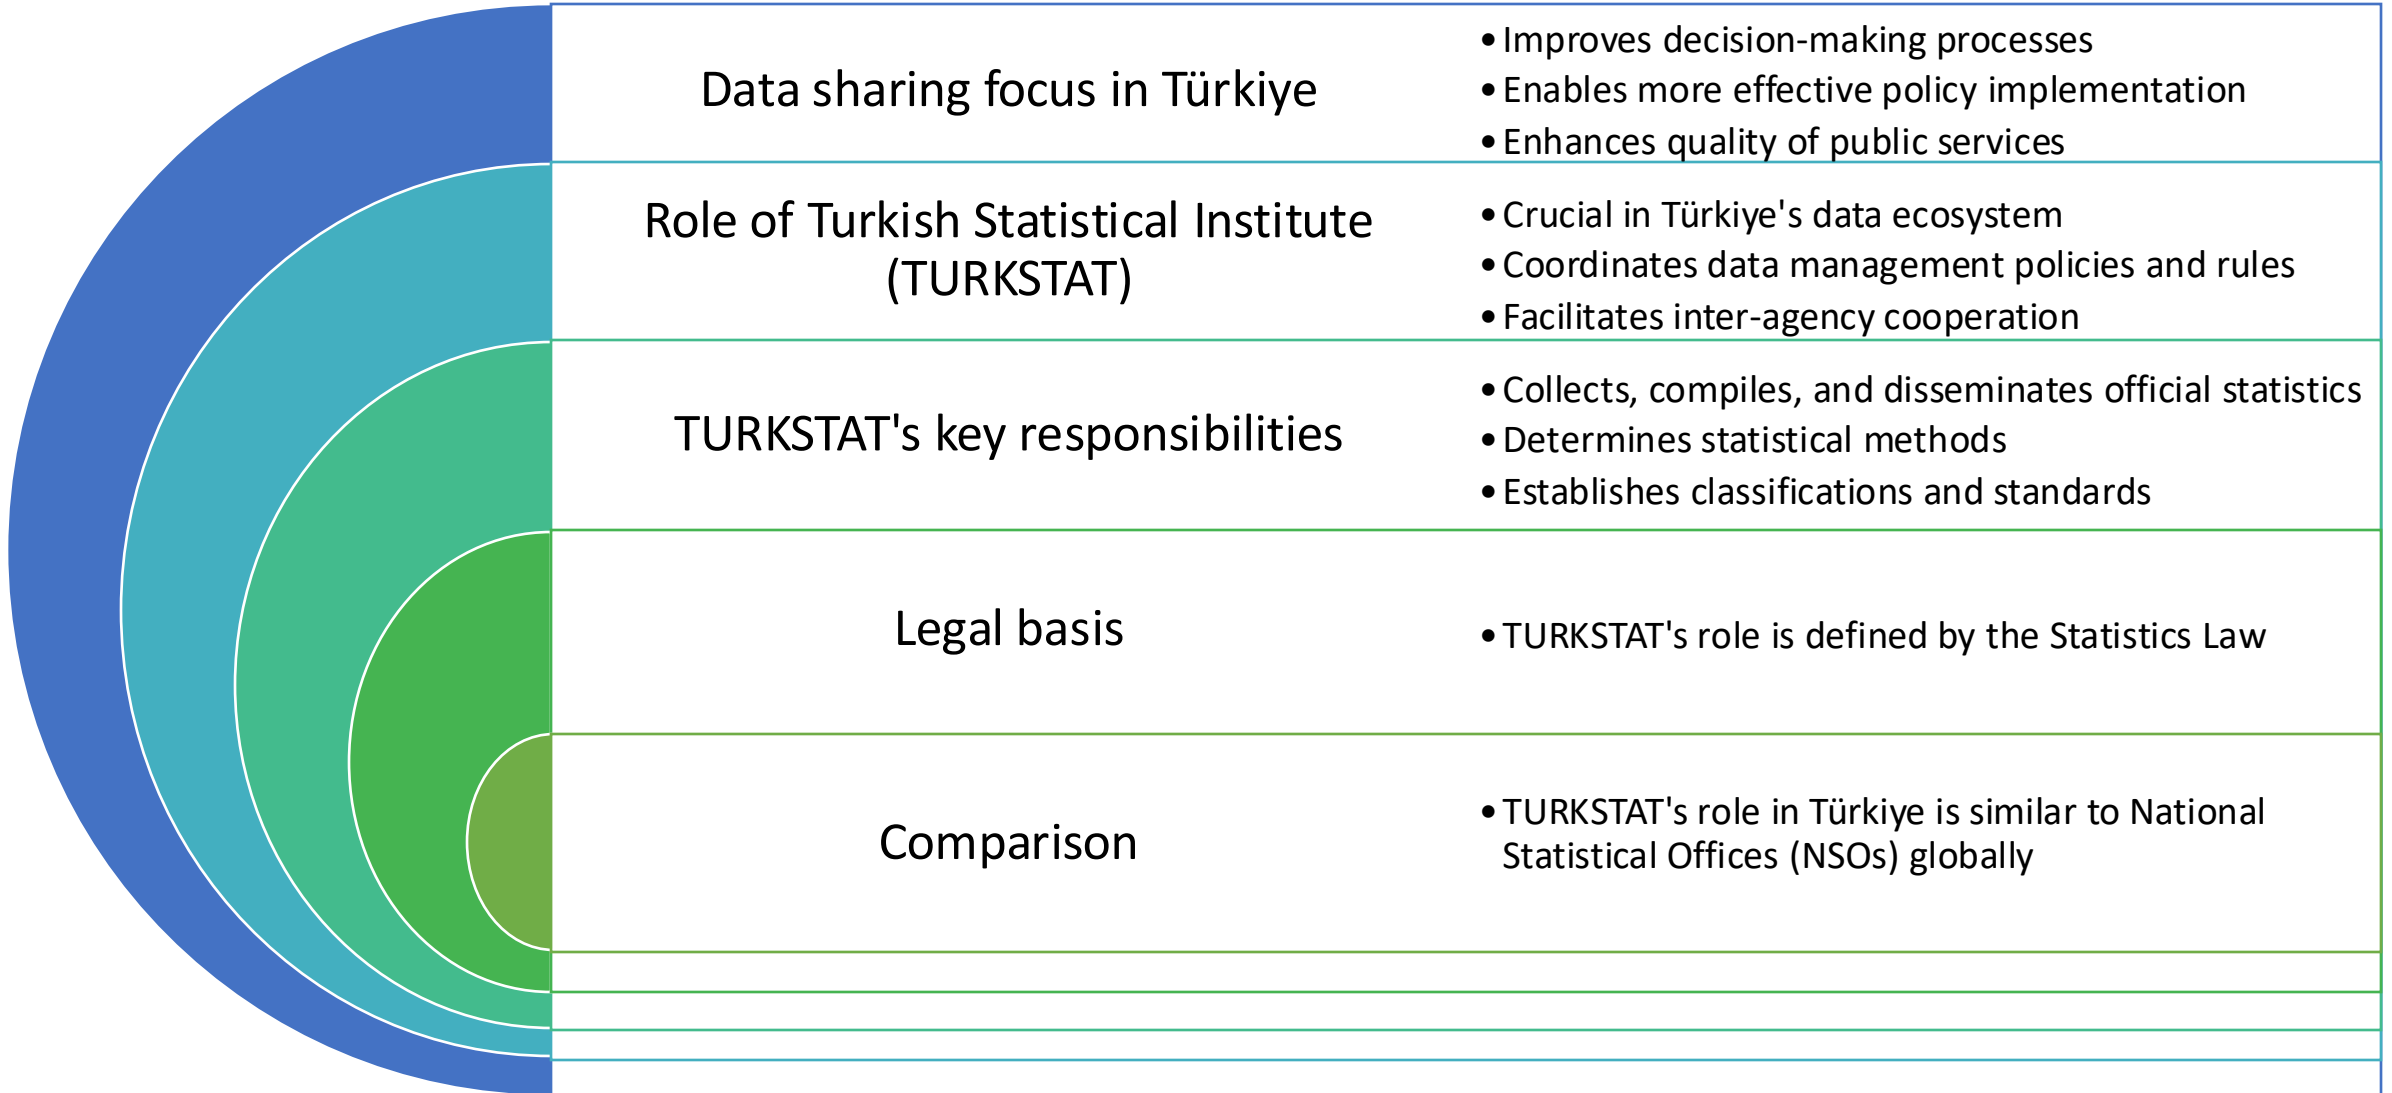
Data sharing focus in Türkiye

- Improves decision-making processes
- Enables more effective policy implementation
- Enhances quality of public services

Role of Turkish Statistical Institute (TURKSTAT)

- Crucial in Türkiye's data ecosystem
- Coordinates data management policies and rules
- Facilitates inter-agency cooperation

TURKSTAT's key responsibilities

- Collects, compiles, and disseminates official statistics
- Determines statistical methods
- Establishes classifications and standards

Legal basis

- TURKSTAT's role is defined by the Statistics Law

Comparison

- TURKSTAT's role in Türkiye is similar to National Statistical Offices (NSOs) globally